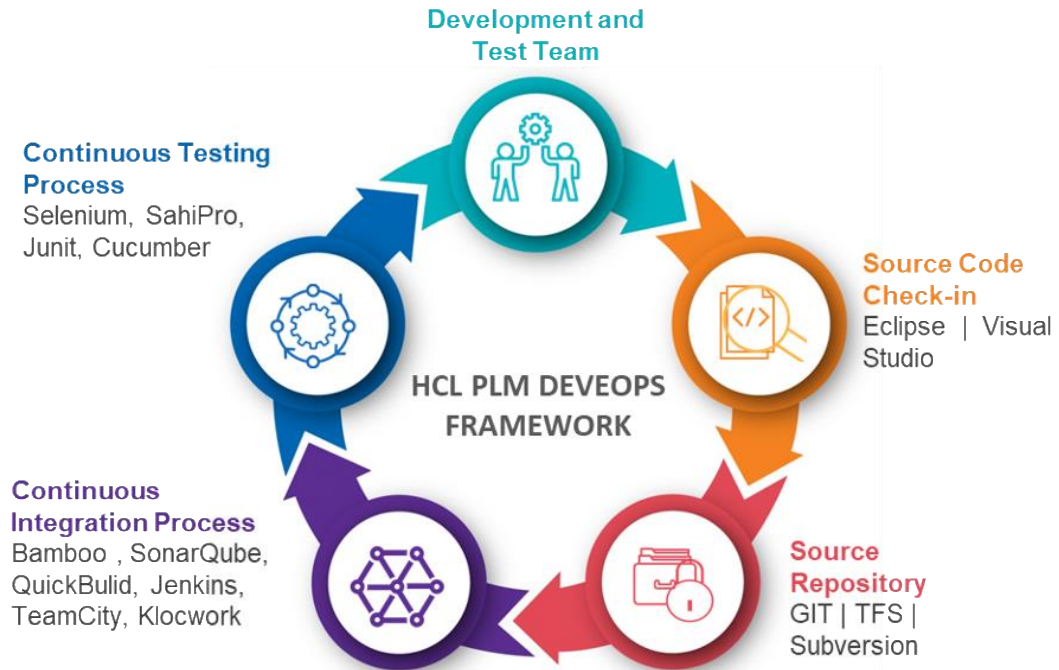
Development and Test Team

Source Code Check-in
Eclipse | Visual Studio

Source Repository
GIT | TFS | Subversion

Continuous Integration Process
Bamboo , SonarQube, QuickBulid, Jenkins, TeamCity, Klocwork

Continuous Testing Process
Selenium, SahiPro, Junit, Cucumber

HCL PLM DEVEOPS FRAMEWORK

</>